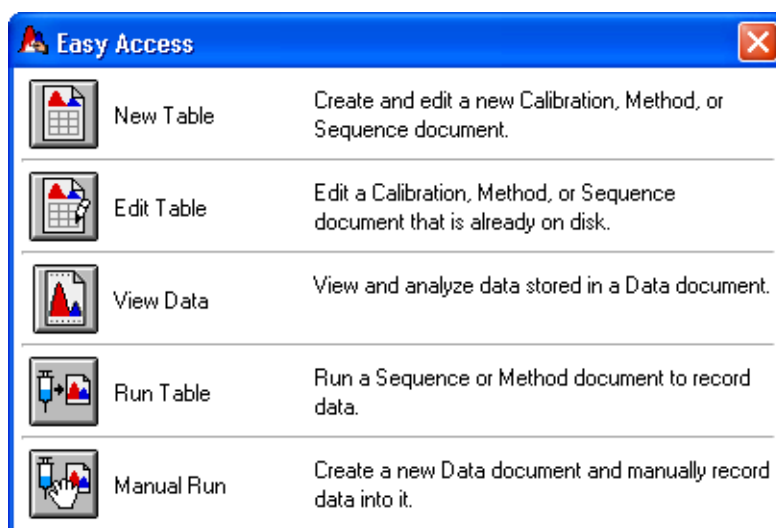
Easy Access

New Table
Create and edit a new Calibration, Method, or Sequence document.

Edit Table
Edit a Calibration, Method, or Sequence document that is already on disk.

View Data
View and analyze data stored in a Data document.

Run Table
Run a Sequence or Method document to record data.

Manual Run
Create a new Data document and manually record data into it.